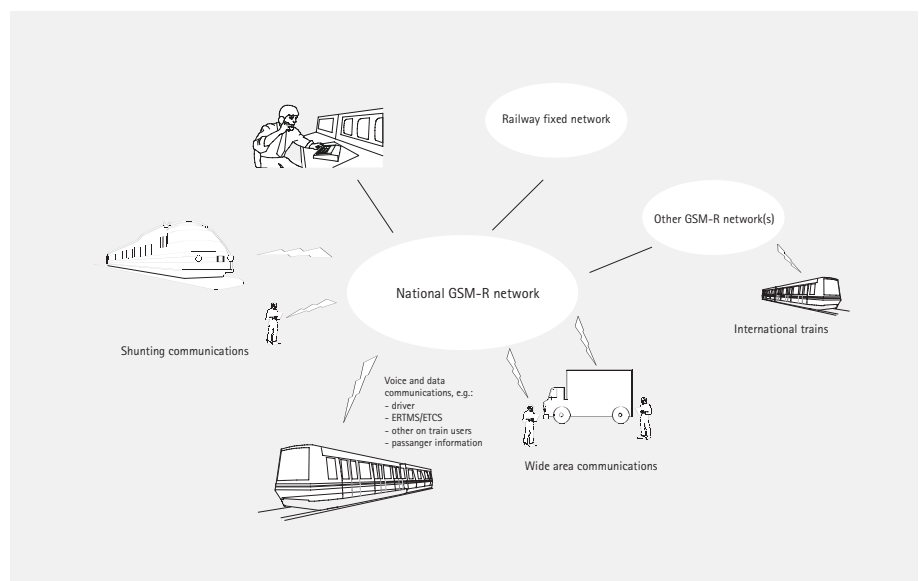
Railway fixed network

Other GSM-R network(s)

National GSM-R network

International trains

Shunting communications

Voice and data communications, e.g.:
- driver
- ERTMS/ETCS
- other on train users
- passanger information

Wide area communications